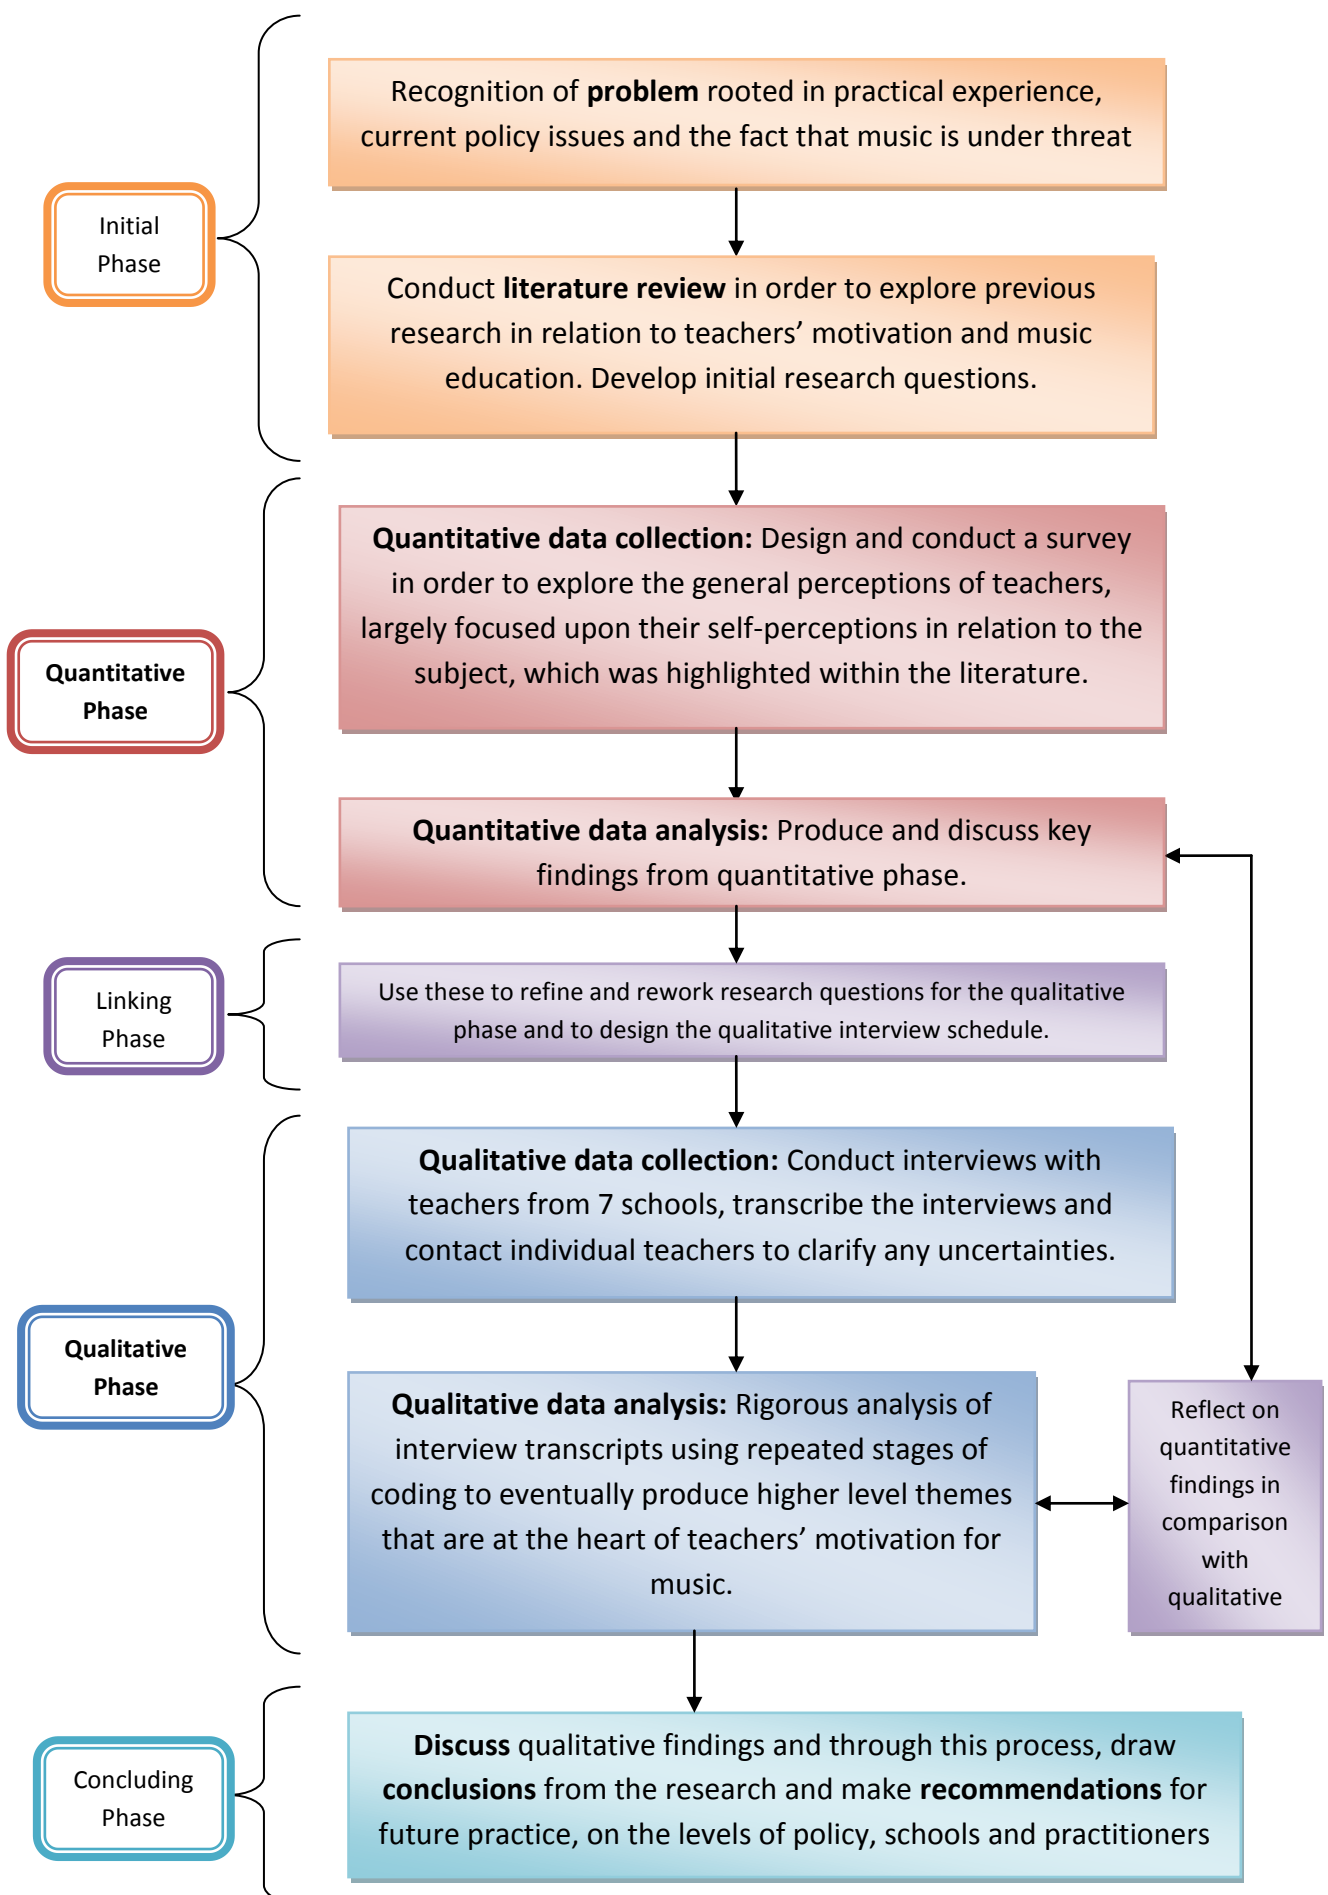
Initial Phase

Recognition of **problem** rooted in practical experience, current policy issues and the fact that music is under threat

Conduct **literature review** in order to explore previous research in relation to teachers' motivation and music education. Develop initial research questions.

Quantitative Phase

**Quantitative data collection:** Design and conduct a survey in order to explore the general perceptions of teachers, largely focused upon their self-perceptions in relation to the subject, which was highlighted within the literature.

**Quantitative data analysis:** Produce and discuss key findings from quantitative phase.

Linking Phase

Use these to refine and rework research questions for the qualitative phase and to design the qualitative interview schedule.

Qualitative Phase

**Qualitative data collection:** Conduct interviews with teachers from 7 schools, transcribe the interviews and contact individual teachers to clarify any uncertainties.

**Qualitative data analysis:** Rigorous analysis of interview transcripts using repeated stages of coding to eventually produce higher level themes that are at the heart of teachers' motivation for music.

Reflect on quantitative findings in comparison with qualitative

Concluding Phase

**Discuss** qualitative findings and through this process, draw **conclusions** from the research and make **recommendations** for future practice, on the levels of policy, schools and practitioners